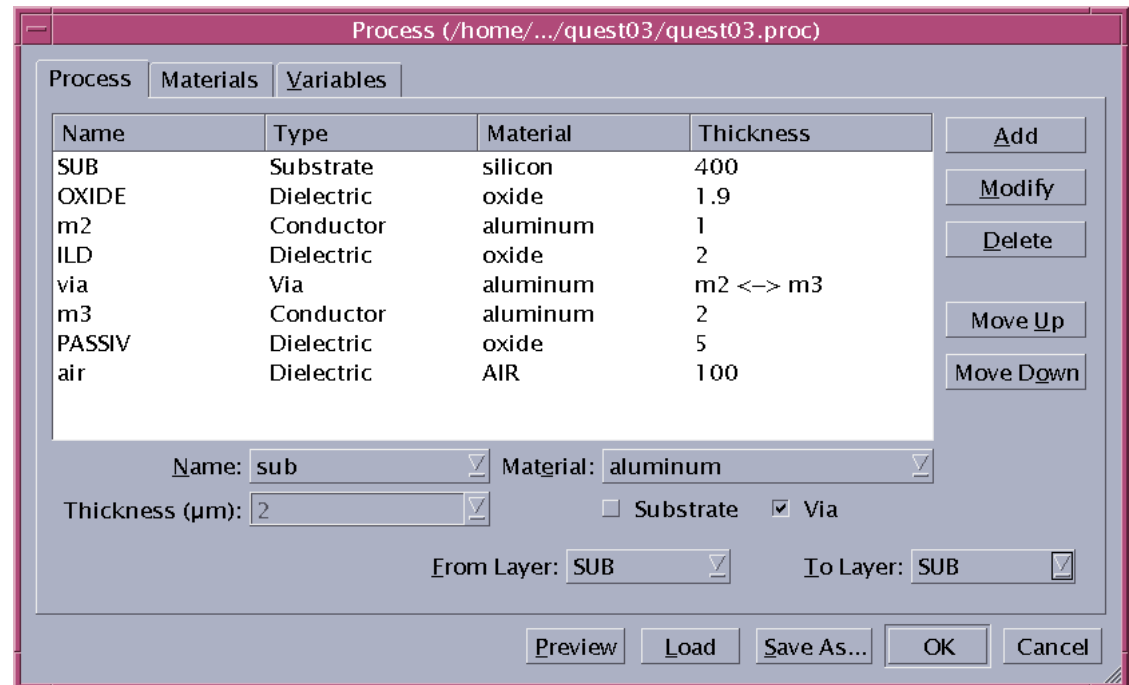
Process (/home/.../quest03/quest03.proc)

Process | Materials | Variables

| Name | Type | Material | Thickness |
|---|---|---|---|
| SUB | Substrate | silicon | 400 |
| OXIDE | Dielectric | oxide | 1.9 |
| m2 | Conductor | aluminum | 1 |
| ILD | Dielectric | oxide | 2 |
| via | Via | aluminum | m2 <-> m3 |
| m3 | Conductor | aluminum | 2 |
| PASSIV | Dielectric | oxide | 5 |
| air | Dielectric | AIR | 100 |

Add
Modify
Delete
Move Up
Move Down

Name: sub
Material: aluminum
Thickness (µm): 2
Substrate
Via
From Layer: SUB
To Layer: SUB

Preview Load Save As... OK Cancel